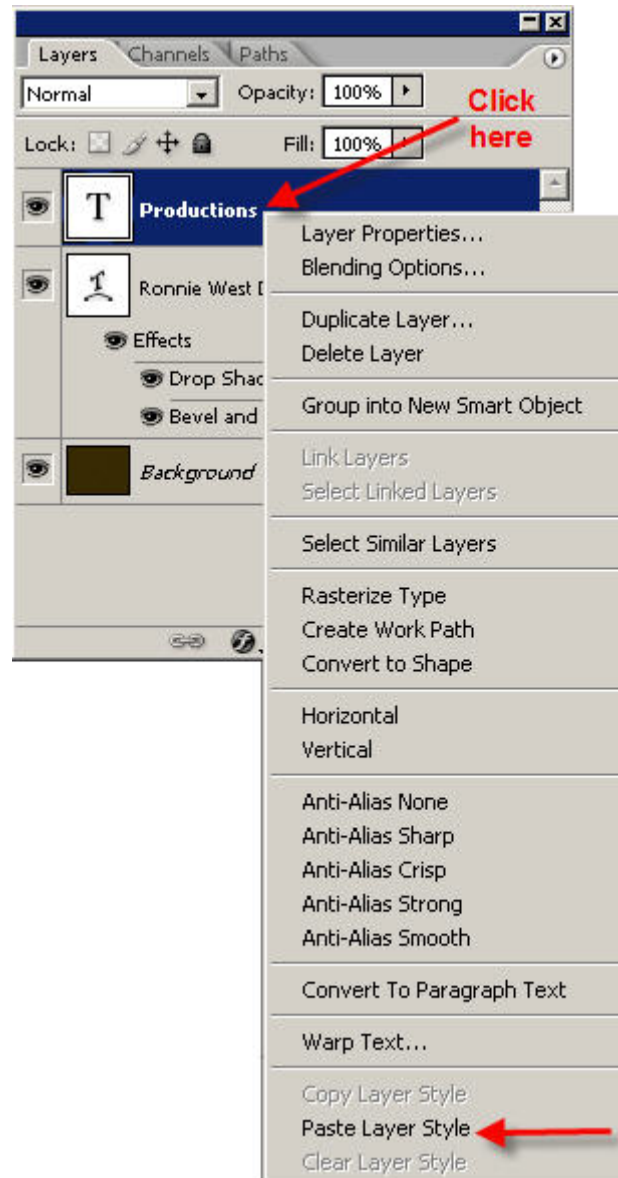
Layers Channels Paths

Normal Opacity: 100%

Lock: Fill: 100%

Click here

T Productions

Ronnie West D

Effects

Drop Shac

Bevel and

Background

Layer Properties...
Blending Options...

Duplicate Layer...
Delete Layer

Group into New Smart Object

Link Layers
Select Linked Layers

Select Similar Layers

Rasterize Type
Create Work Path
Convert to Shape

Horizontal
Vertical

Anti-Alias None
Anti-Alias Sharp
Anti-Alias Crisp
Anti-Alias Strong
Anti-Alias Smooth

Convert To Paragraph Text

Warp Text...

Copy Layer Style
Paste Layer Style
Clear Layer Style